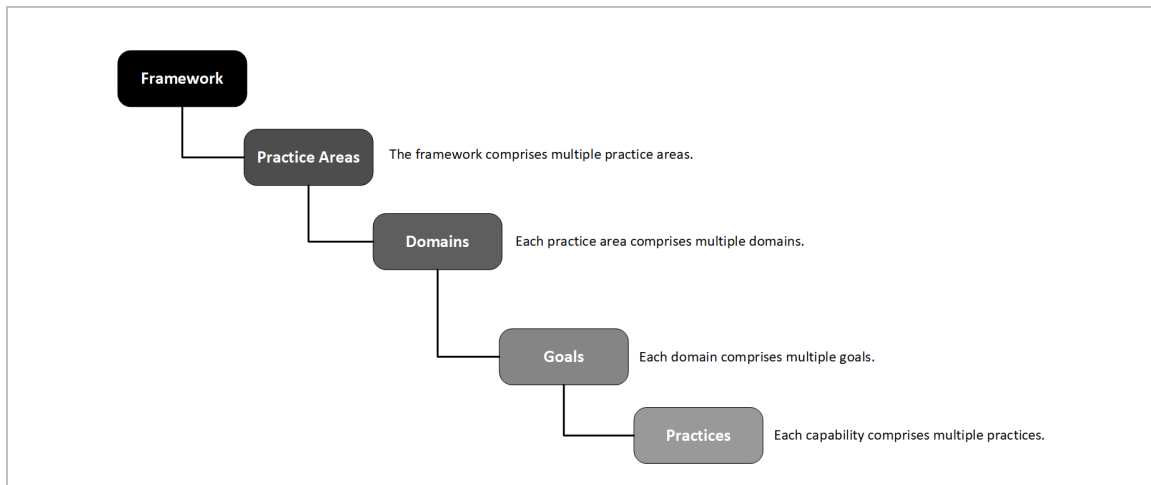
Framework

Practice Areas

The framework comprises multiple practice areas.

Domains

Each practice area comprises multiple domains.

Goals

Each domain comprises multiple goals.

Practices

Each capability comprises multiple practices.